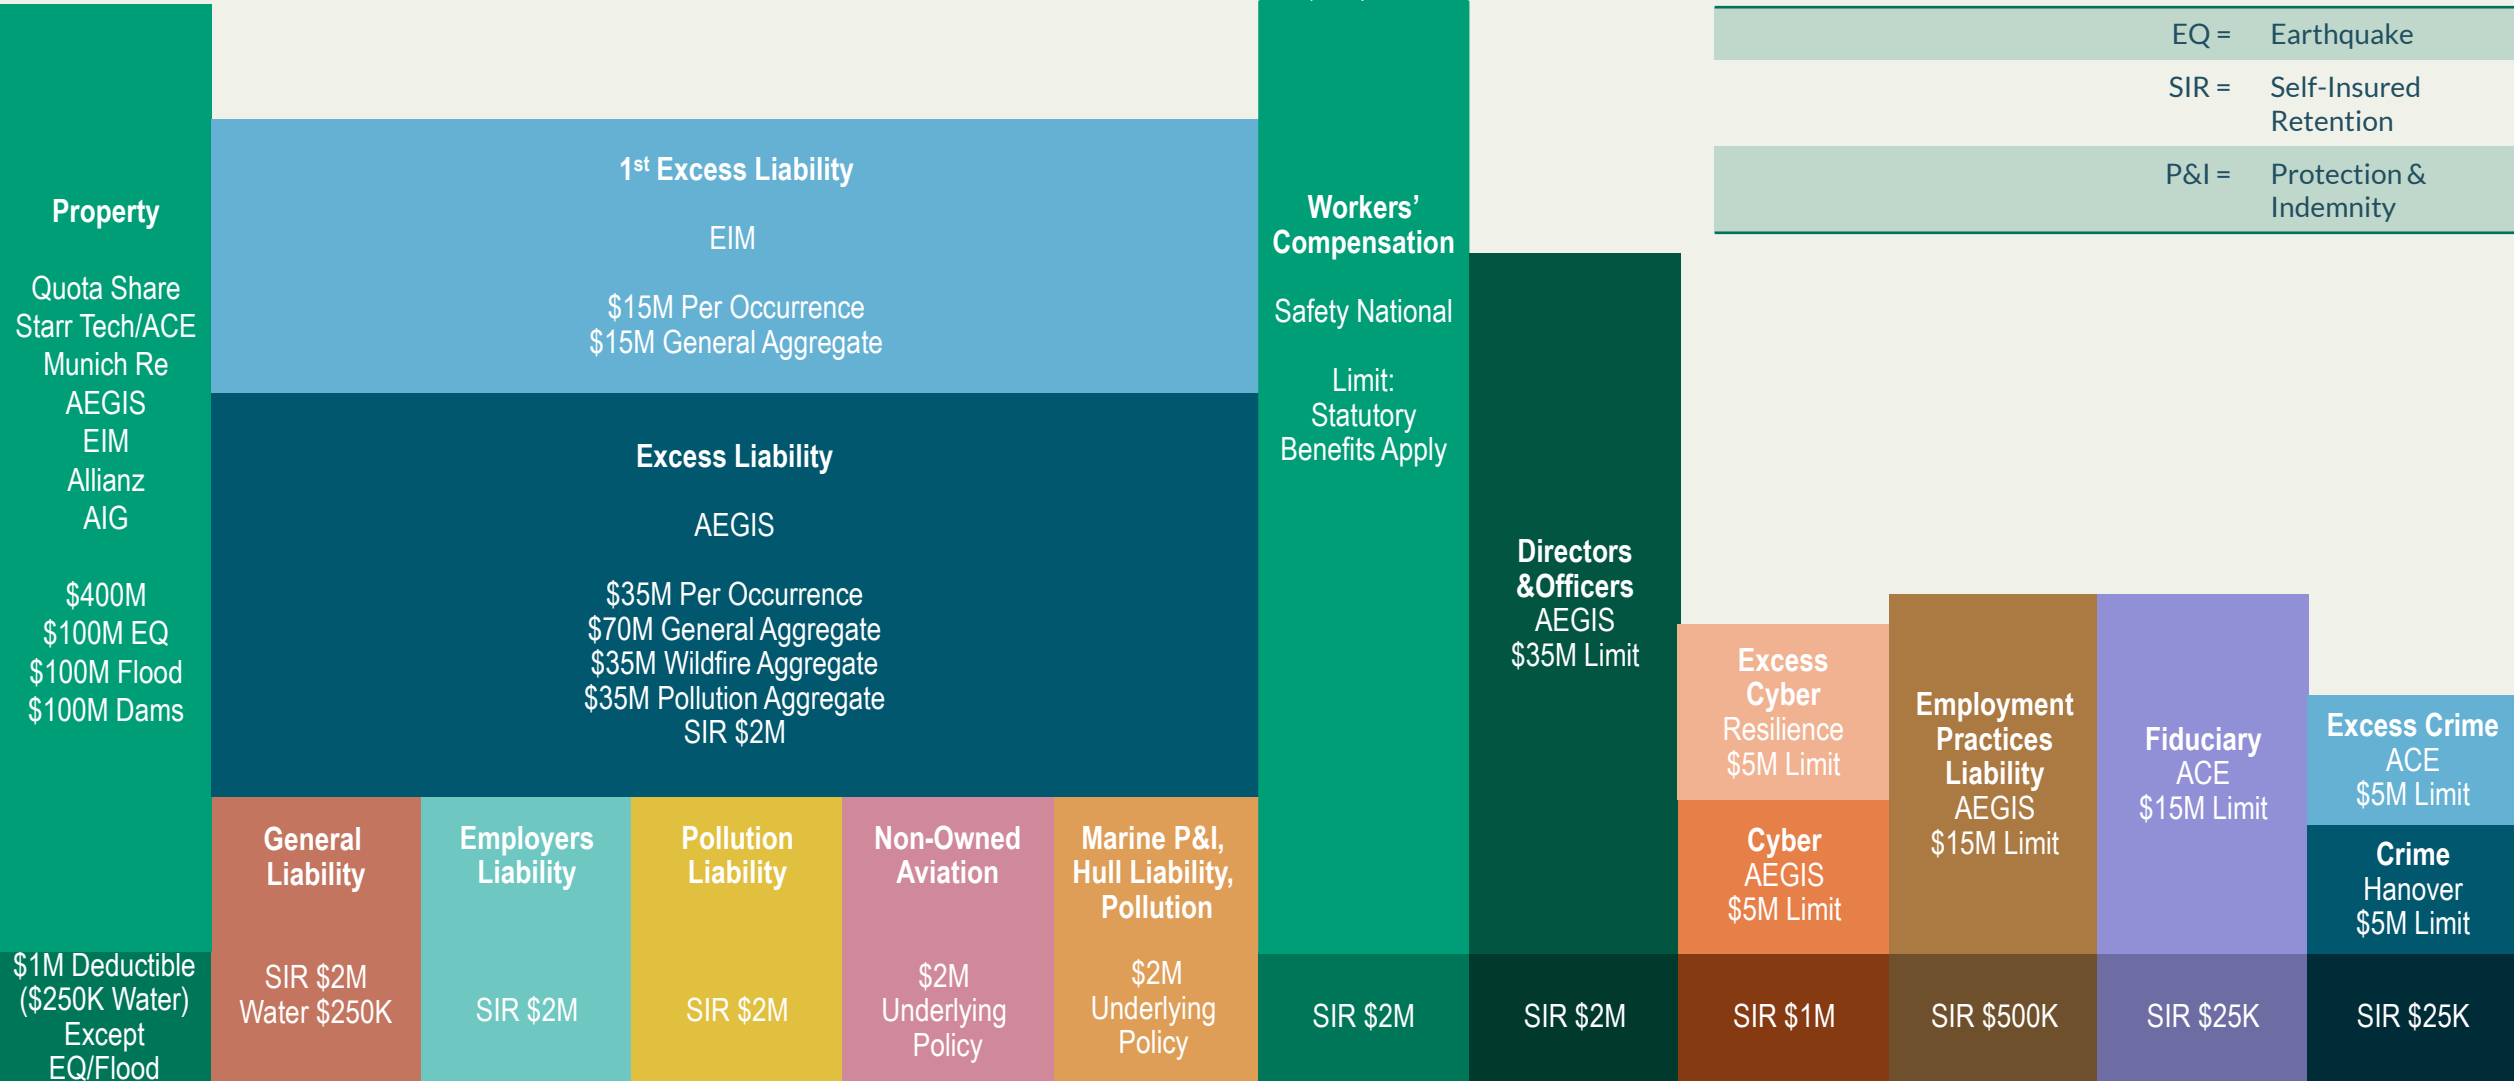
EQ = Earthquake
SIR = Self-Insured Retention
P&I = Protection & Indemnity

Property

Quota Share
Starr Tech/ACE
Munich Re
AEGIS
EIM
Allianz
AIG

$400M
$100M EQ
$100M Flood
$100M Dams

$1M Deductible ($250K Water) Except EQ/Flood

1st Excess Liability

EIM

$15M Per Occurrence
$15M General Aggregate

Excess Liability

AEGIS

$35M Per Occurrence
$70M General Aggregate
$35M Wildfire Aggregate
$35M Pollution Aggregate
SIR $2M

General Liability

SIR $2M
Water $250K

Employers Liability

SIR $2M

Pollution Liability

SIR $2M

Non-Owned Aviation

$2M Underlying Policy

Marine P&I, Hull Liability, Pollution

$2M Underlying Policy

Workers' Compensation

Safety National

Limit:
Statutory Benefits Apply

SIR $2M

Directors &Officers
AEGIS
$35M Limit

SIR $2M

Excess Cyber
Resilience
$5M Limit

Cyber
AEGIS
$5M Limit

SIR $1M

Employment Practices Liability
AEGIS
$15M Limit

SIR $500K

Fiduciary
ACE
$15M Limit

SIR $25K

Excess Crime
ACE
$5M Limit

Crime
Hanover
$5M Limit

SIR $25K